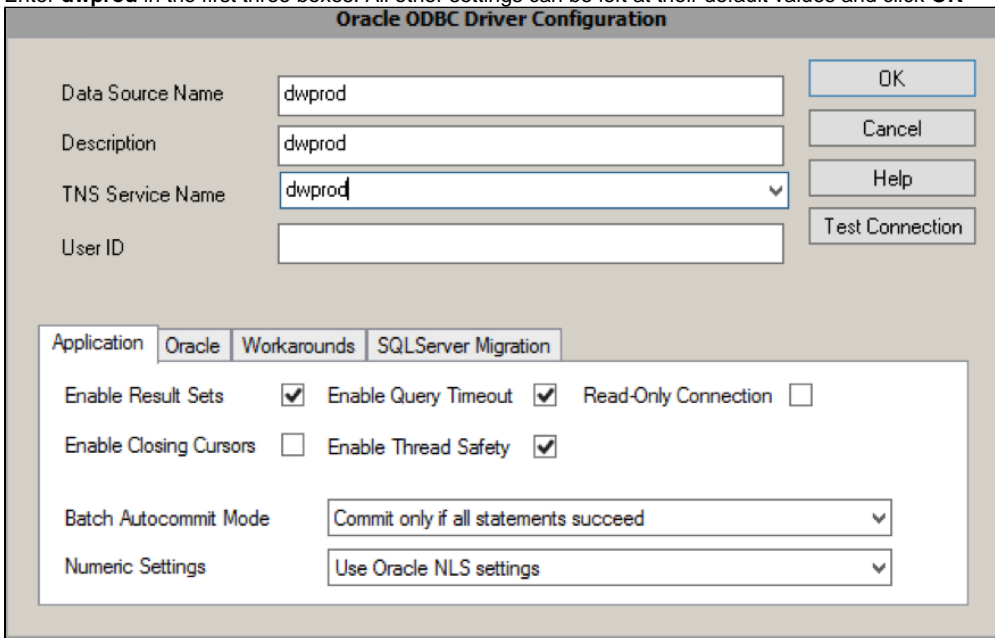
Enter **dwprod** in the first three boxes. All other settings can be left at their default values and click OK

Oracle ODBC Driver Configuration

Data Source Name dwprod

Description dwprod

TNS Service Name dwprod

User ID

OK

Cancel

Help

Test Connection

Application | Oracle | Workarounds | SQLServer Migration

Enable Result Sets ☑ Enable Query Timeout ☑ Read-Only Connection ☐

Enable Closing Cursors ☐ Enable Thread Safety ☑

Batch Autocommit Mode Commit only if all statements succeed

Numeric Settings Use Oracle NLS settings